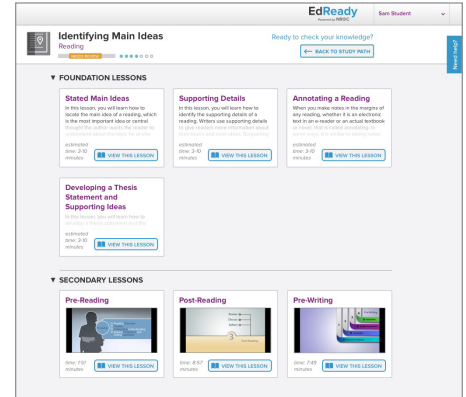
EdReady
Powered by NROC

Sam Student

Identifying Main Ideas
Reading

Ready to check your knowledge?
BACK TO STUDY PATH

Need Help?

▼ FOUNDATION LESSONS

Stated Main Ideas
In this lesson, you will learn how to locate the main idea of a reading, which is the most important idea or central thought the author wants the reader to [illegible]
estimated time: 3-10 minutes
VIEW THIS LESSON

Supporting Details
In this lesson, you will learn how to identify the supporting details of a reading. Writers use supporting details to give readers more information about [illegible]
estimated time: 3-10 minutes
VIEW THIS LESSON

Annotating a Reading
When you make notes in the margins of any reading, whether it is an electronic text in an e-reader or an actual textbook or novel, that is called annotating. In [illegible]
estimated time: 3-10 minutes
VIEW THIS LESSON

Developing a Thesis Statement and Supporting Ideas
In this lesson, you will learn how to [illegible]
estimated time: 3-10 minutes
VIEW THIS LESSON

▼ SECONDARY LESSONS

Pre-Reading
time: 7:51 minutes
VIEW THIS LESSON

Post-Reading
time: 8:57 minutes
VIEW THIS LESSON

Pre-Writing
time: 7:49 minutes
VIEW THIS LESSON